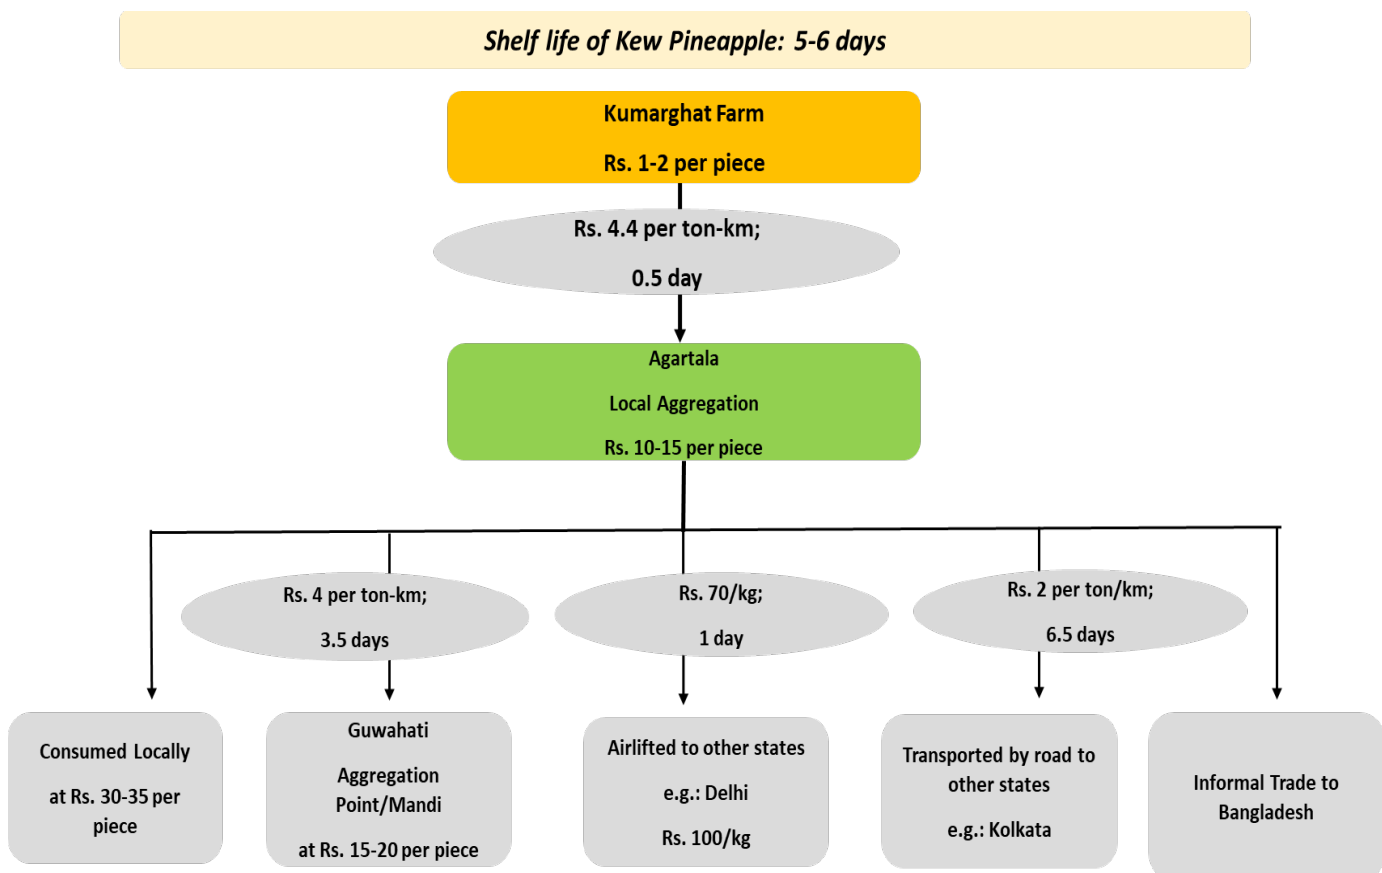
Shelf life of Kew Pineapple: 5-6 days

Kumarghat Farm

Rs. 1-2 per piece

Rs. 4.4 per ton-km;

0.5 day

Agartala

Local Aggregation

Rs. 10-15 per piece

Rs. 4 per ton-km;

3.5 days

Rs. 70/kg;

1 day

Rs. 2 per ton/km;

6.5 days

Consumed Locally

at Rs. 30-35 per piece

Guwahati

Aggregation Point/Mandi

at Rs. 15-20 per piece

Airlifted to other states

e.g.: Delhi

Rs. 100/kg

Transported by road to other states

e.g.: Kolkata

Informal Trade to Bangladesh